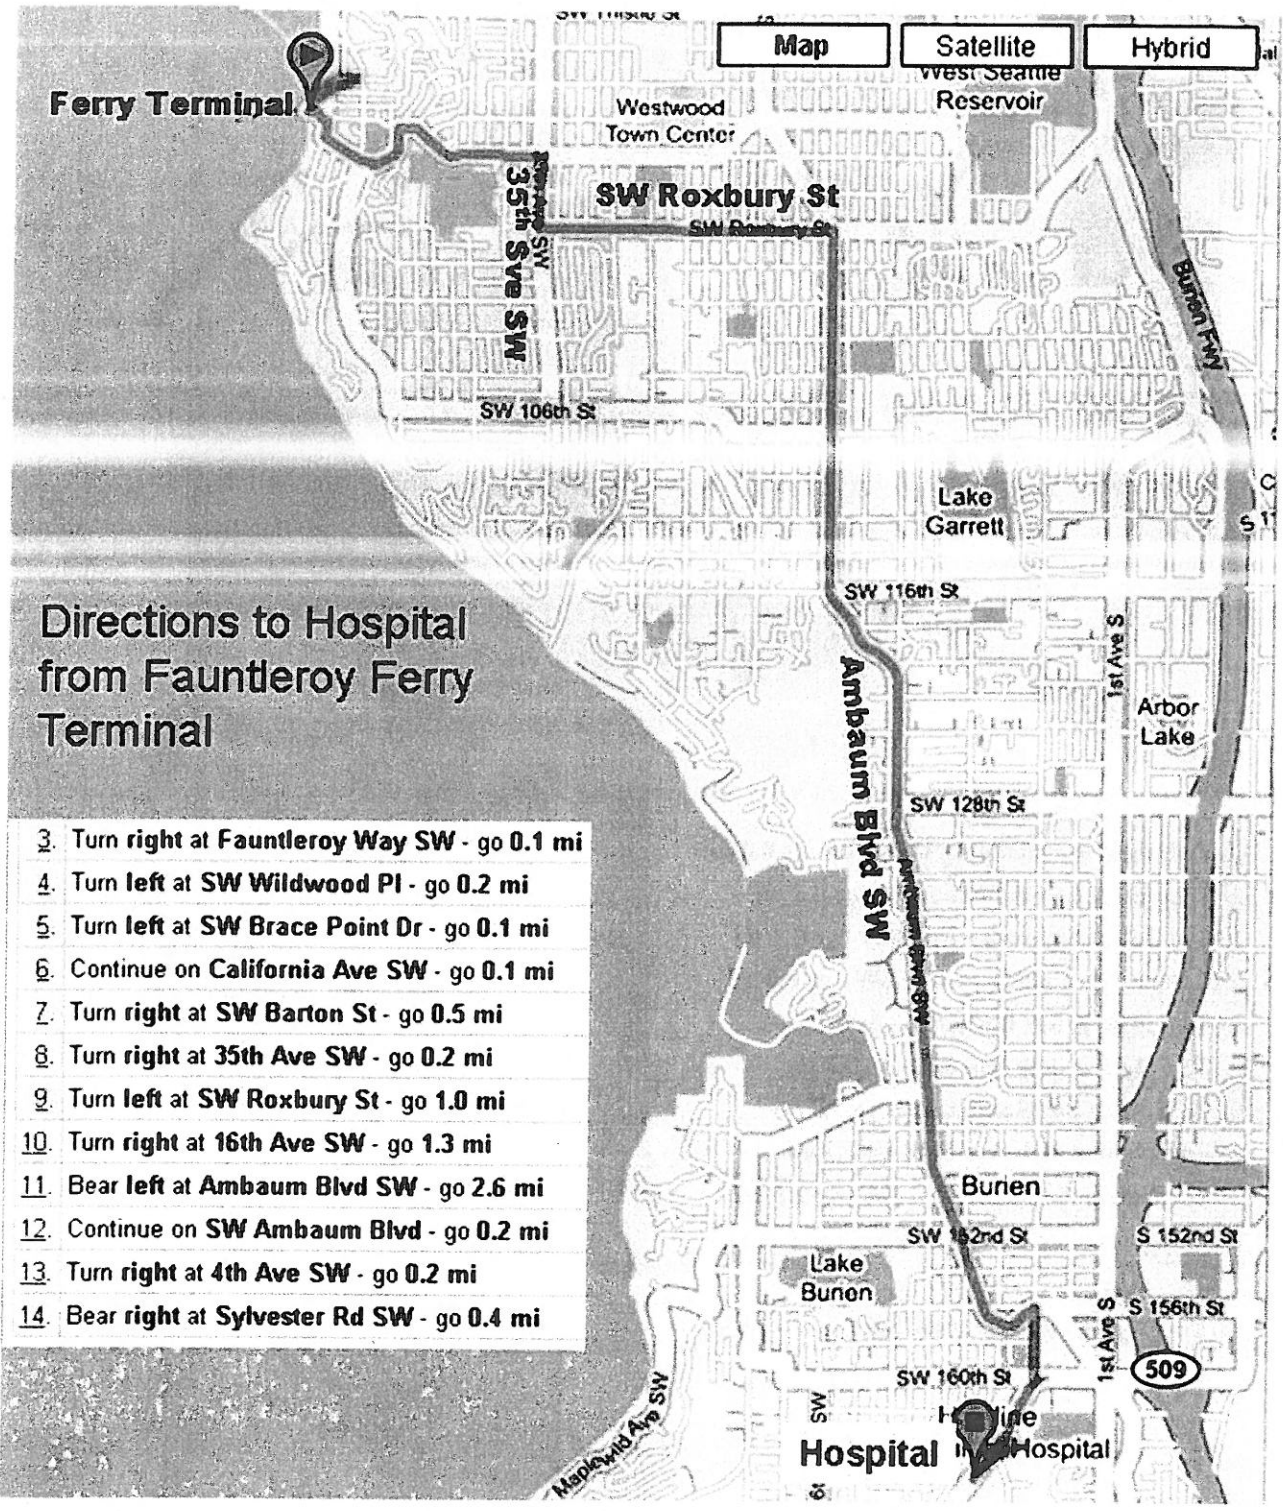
Map
Satellite
Hybrid

SW Thistle St

Ferry Terminal

Westwood Town Center

West Seattle Reservoir

SW Roxbury St

SW Roxbury St

35th Sve SW

35th Ave SW

Burien Fwy

SW 106th St

Lake Garrett

SW 116th St

Directions to Hospital from Fauntleroy Ferry Terminal

Ambaum Blvd SW

Ambaum Blvd SW

1st Ave S

Arbor Lake

SW 128th St

| |
|---|
| 3. Turn **right** at **Fauntleroy Way SW** - go **0.1 mi** |
| 4. Turn **left** at **SW Wildwood Pl** - go **0.2 mi** |
| 5. Turn **left** at **SW Brace Point Dr** - go **0.1 mi** |
| 6. Continue on **California Ave SW** - go **0.1 mi** |
| 7. Turn **right** at **SW Barton St** - go **0.5 mi** |
| 8. Turn **right** at **35th Ave SW** - go **0.2 mi** |
| 9. Turn **left** at **SW Roxbury St** - go **1.0 mi** |
| 10. Turn **right** at **16th Ave SW** - go **1.3 mi** |
| 11. Bear **left** at **Ambaum Blvd SW** - go **2.6 mi** |
| 12. Continue on **SW Ambaum Blvd** - go **0.2 mi** |
| 13. Turn **right** at **4th Ave SW** - go **0.2 mi** |
| 14. Bear **right** at **Sylvester Rd SW** - go **0.4 mi** |

Burien

SW 152nd St

S 152nd St

Lake Burien

1st Ave S

S 156th St

509

SW 160th St

Maplewild Ave SW

SW

Hospital

H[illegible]ine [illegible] Hospital